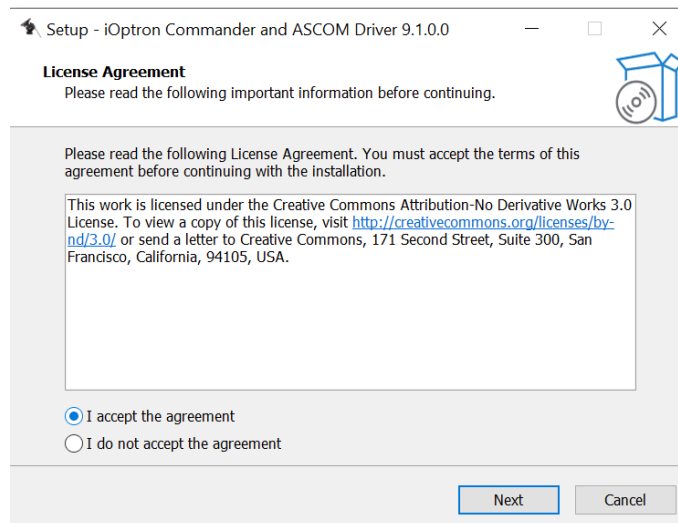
Setup - iOptron Commander and ASCOM Driver 9.1.0.0

License Agreement
Please read the following important information before continuing.

Please read the following License Agreement. You must accept the terms of this agreement before continuing with the installation.

This work is licensed under the Creative Commons Attribution-No Derivative Works 3.0 License. To view a copy of this license, visit http://creativecommons.org/licenses/by-nd/3.0/ or send a letter to Creative Commons, 171 Second Street, Suite 300, San Francisco, California, 94105, USA.

I accept the agreement
I do not accept the agreement

Next
Cancel